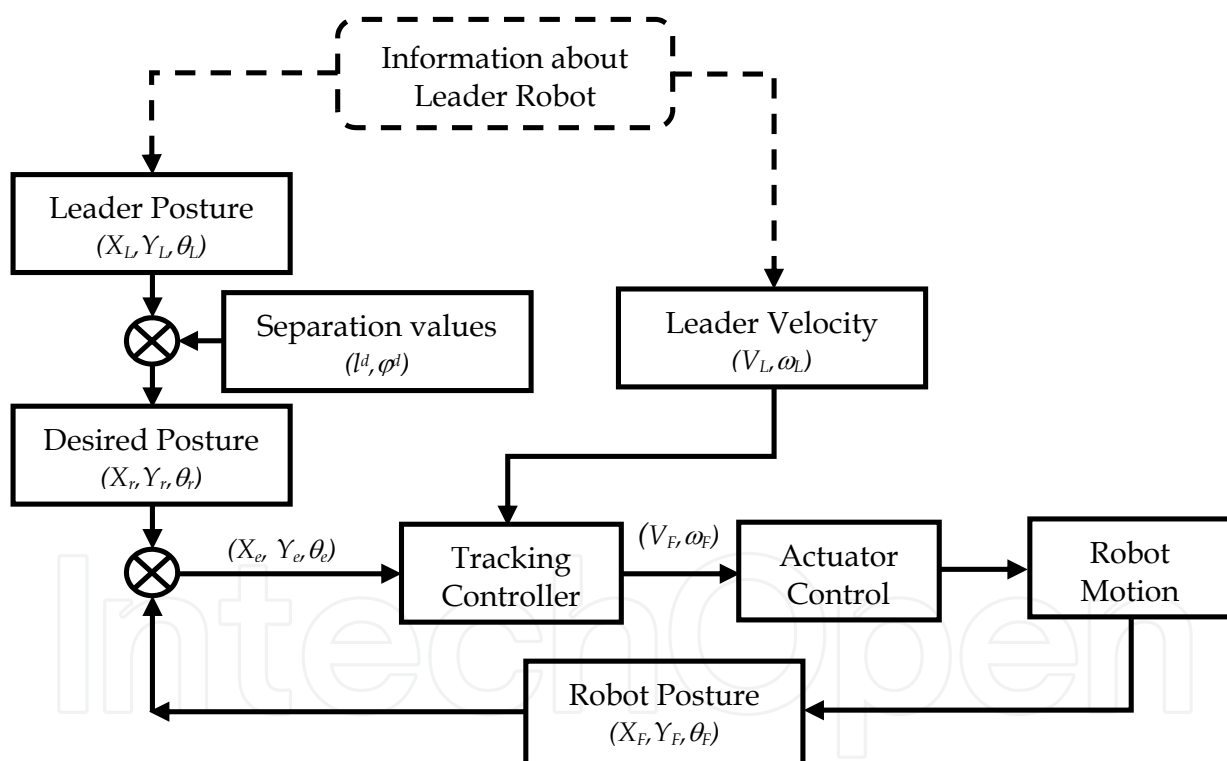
Information about Leader Robot

Leader Posture
$(X_L, Y_L, \theta_L)$

Separation values
$(l^d, \varphi^d)$

Leader Velocity
$(V_L, \omega_L)$

Desired Posture
$(X_r, Y_r, \theta_r)$

$(X_e, Y_e, \theta_e)$

Tracking Controller

$(V_F, \omega_F)$

Actuator Control

Robot Motion

Robot Posture
$(X_F, Y_F, \theta_F)$

IntechOpen